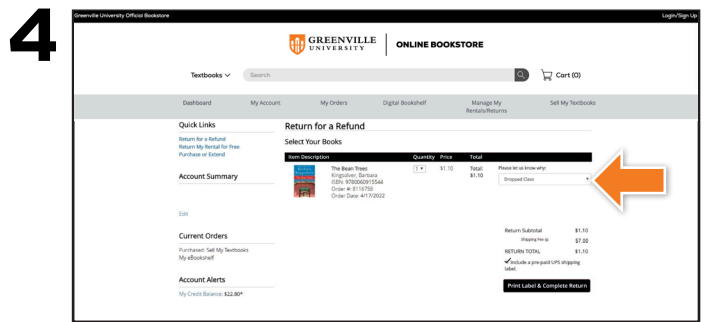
4

Greenville University Official Bookstore

Login/Sign Up

GREENVILLE UNIVERSITY

ONLINE BOOKSTORE

Textbooks

Search

Cart (0)

Dashboard

My Account

My Orders

Digital Bookshelf

Manage My Rentals/Returns

Sell My Textbooks

Quick Links

Return for a Refund
Return My Rental for Free
Purchase or Extend

Account Summary

Edit

Current Orders

Purchased: Sell My Textbooks
My eBookshelf

Account Alerts

My Credit Balance: $22.80*

Return for a Refund

Select Your Books

| Item Description | Quantity | Price | Total |
|---|---|---|---|
| The Bean Trees<br>Kingsolver, Barbara<br>ISBN: 9780060915544<br>Order #: 8116750<br>Order Date: 4/17/2022 | 1 | $1.10 | Total: $1.10 |

Please let us know why:

Dropped Class

Return Subtotal $1.10

Shipping Fee $7.00

RETURN TOTAL $1.10

Include a pre-paid UPS shipping label.

Print Label & Complete Return